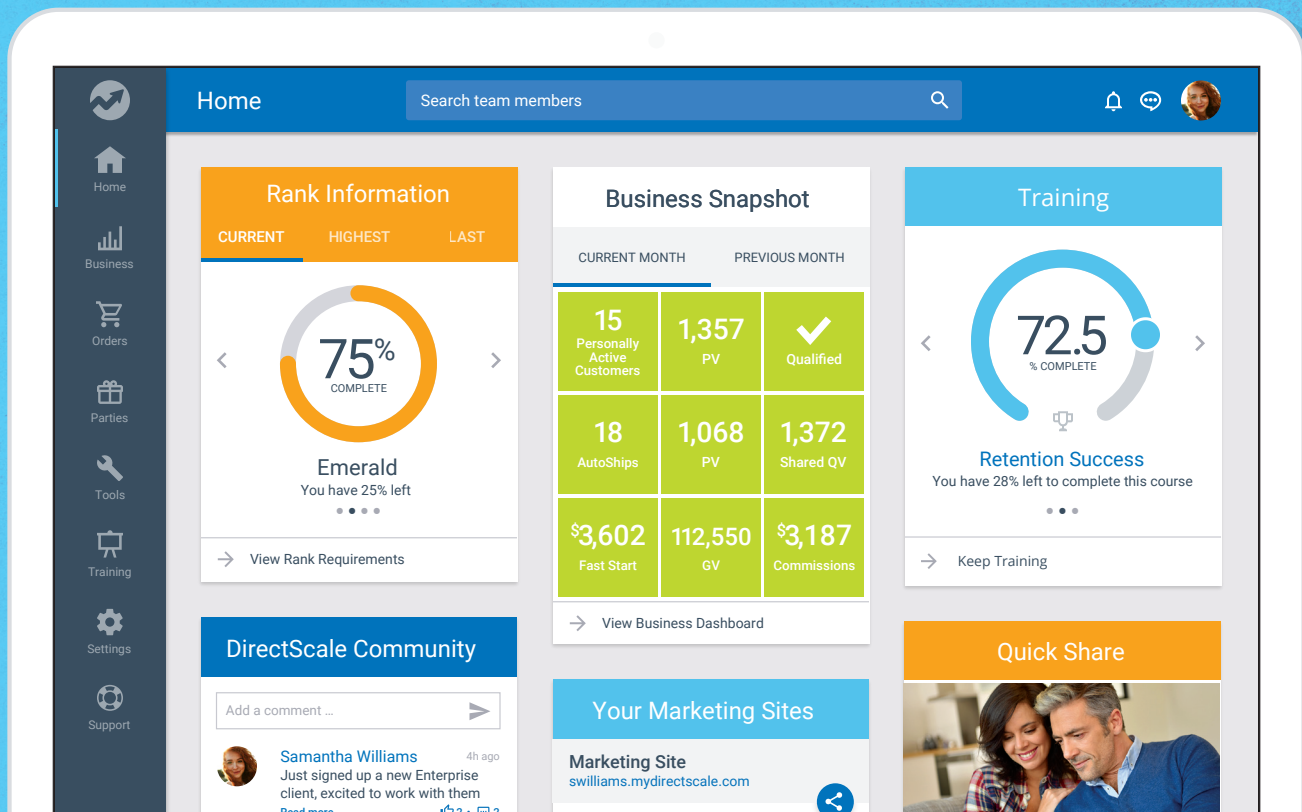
Home

Business

Orders

Parties

Tools

Training

Settings

Support

Home

Search team members

Rank Information

CURRENT HIGHEST LAST

75%
COMPLETE

Emerald
You have 25% left

View Rank Requirements

Business Snapshot

CURRENT MONTH PREVIOUS MONTH

| 15 Personally Active Customers | 1,357 PV | Qualified |
|---|---|---|
| 18 AutoShips | 1,068 PV | 1,372 Shared QV |
| $3,602 Fast Start | 112,550 GV | $3,187 Commissions |

View Business Dashboard

Training

72.5
% COMPLETE

Retention Success
You have 28% left to complete this course

Keep Training

DirectScale Community

Add a comment ...

Samantha Williams 4h ago
Just signed up a new Enterprise client, excited to work with them

Read more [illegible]

Your Marketing Sites

Marketing Site
swilliams.mydirectscale.com

Quick Share